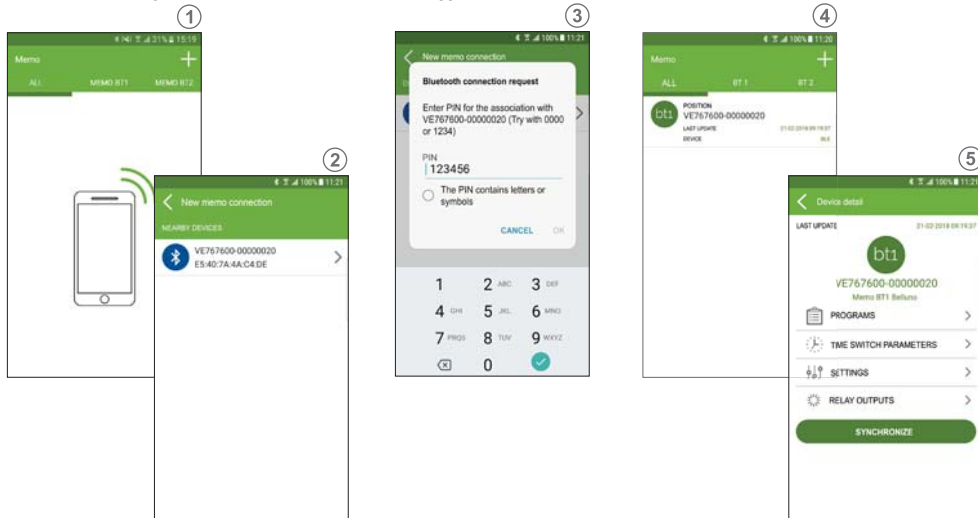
1

31% 15:19

Memo

+

ALL

MEMO BT1

MEMO BT2

2

100% 11:21

New memo connection

NEARBY DEVICES

VE767600-00000020

E5:40:7A:4A:C4:DE

3

100% 11:21

New memo connection

Bluetooth connection request

Enter PIN for the association with VE767600-00000020 (Try with 0000 or 1234)

PIN

123456

The PIN contains letters or symbols

CANCEL

OK

1

2 ABC

3 DEF

4 GHI

5 JKL

6 MNO

7 PQRS

8 TUV

9 WXYZ

0

4

100% 11:20

Memo

+

ALL

BT 1

BT 2

bt1

POSITION

VE767600-00000020

LAST UPDATE

21-02-2018 09:19:37

DEVICE

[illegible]

5

100% 11:21

Device detail

LAST UPDATE

21-02-2018 09:19:37

bt1

VE767600-00000020

Memo BT1 Belluno

PROGRAMS

TIME SWITCH PARAMETERS

SETTINGS

RELAY OUTPUTS

SYNCHRONIZE